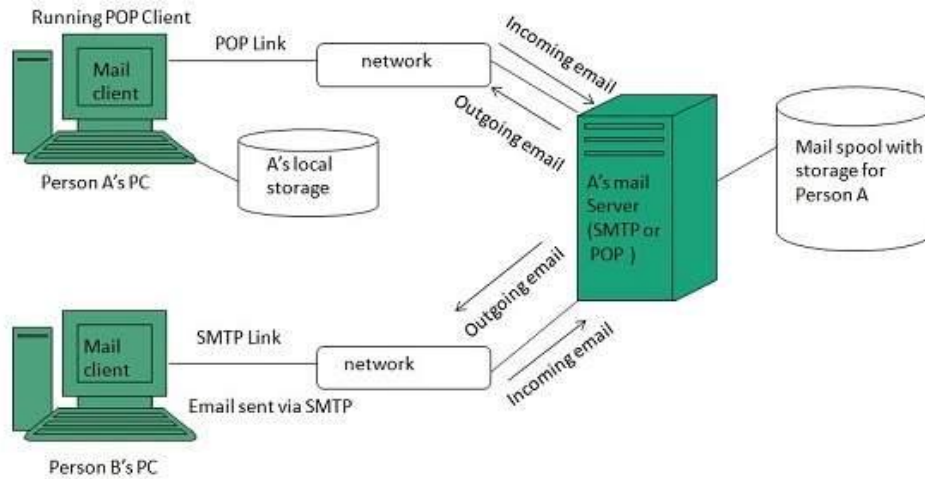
Running POP Client

Mail client

POP Link

network

Incoming email

Outgoing email

A's local storage

Person A's PC

A's mail Server (SMTP or POP )

Mail spool with storage for Person A

Outgoing email

Incoming email

Mail client

SMTP Link

network

Email sent via SMTP

Person B's PC